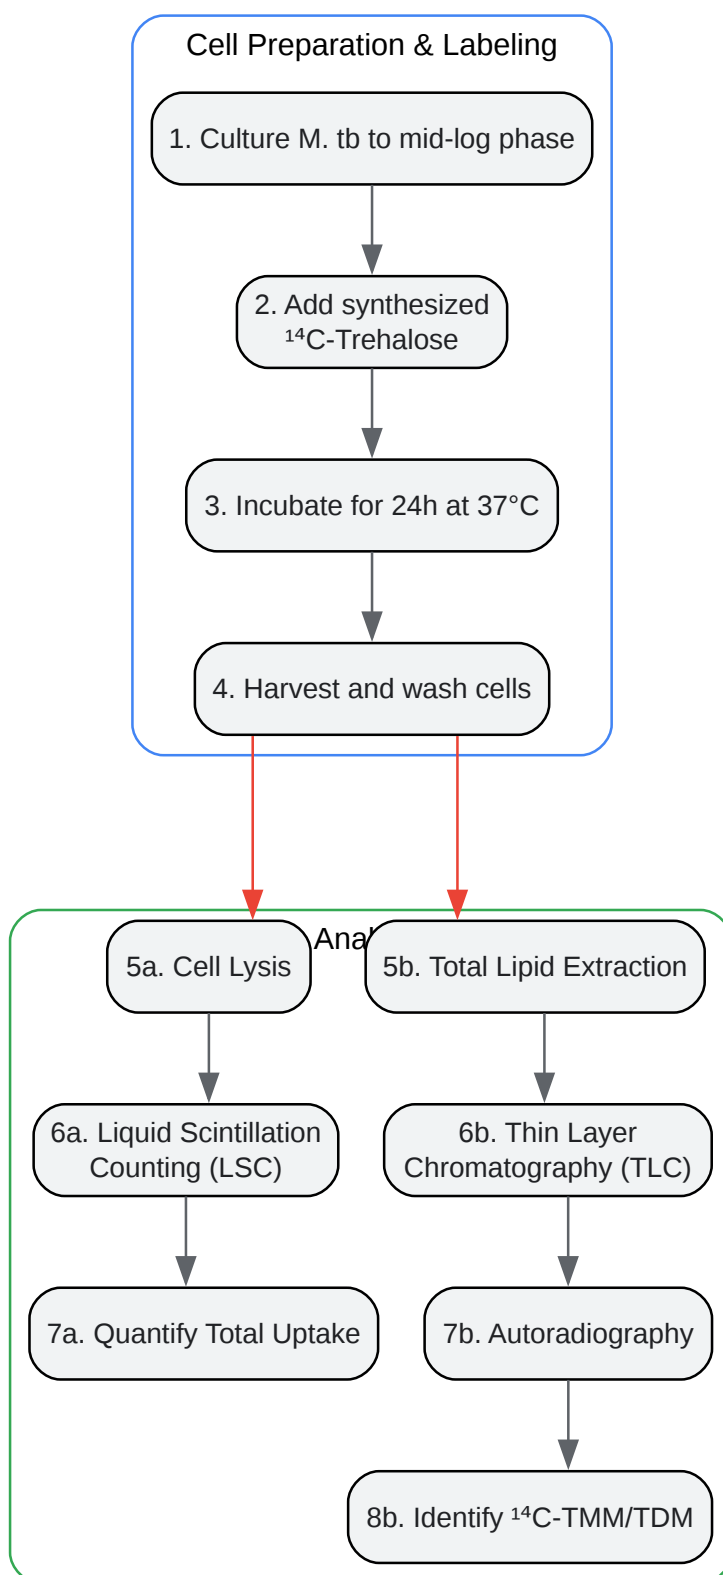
Cell Preparation & Labeling

1. Culture M. tb to mid-log phase

2. Add synthesized $^{14}$C-Trehalose

3. Incubate for 24h at 37°C

4. Harvest and wash cells

Anal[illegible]

5a. Cell Lysis

5b. Total Lipid Extraction

6a. Liquid Scintillation Counting (LSC)

6b. Thin Layer Chromatography (TLC)

7a. Quantify Total Uptake

7b. Autoradiography

8b. Identify $^{14}$C-TMM/TDM